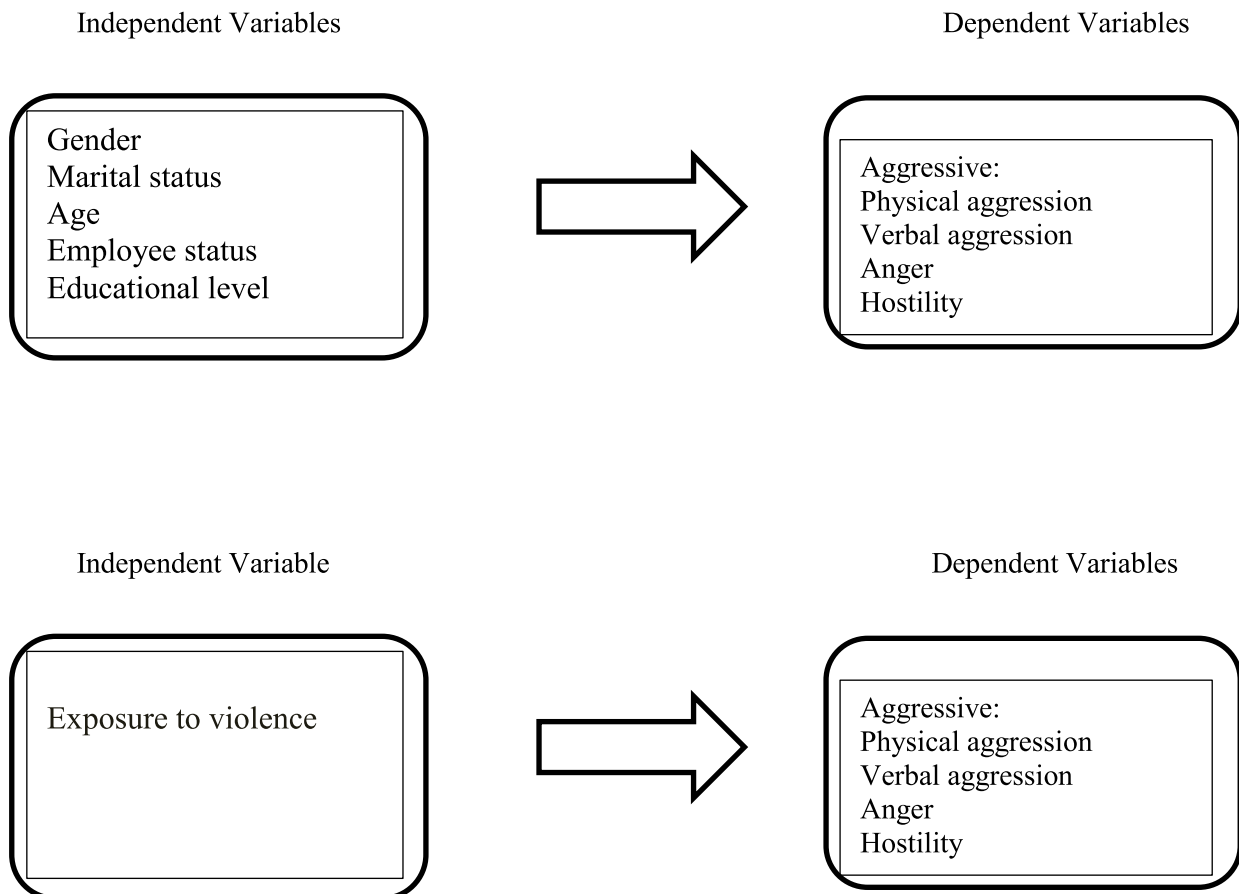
Independent Variables

Gender
Marital status
Age
Employee status
Educational level

Dependent Variables

Aggressive:
Physical aggression
Verbal aggression
Anger
Hostility

Independent Variable

Exposure to violence

Dependent Variables

Aggressive:
Physical aggression
Verbal aggression
Anger
Hostility